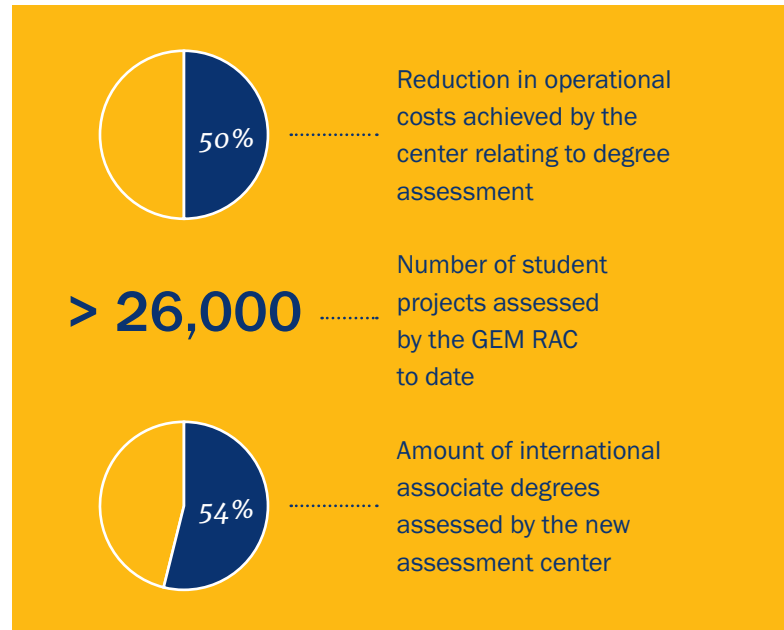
50%

Reduction in operational costs achieved by the center relating to degree assessment

> 26,000

Number of student projects assessed by the GEM RAC to date

54%

Amount of international associate degrees assessed by the new assessment center